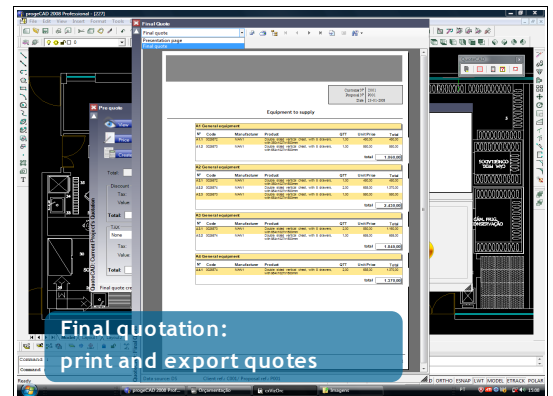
progeCAD 2008 Professional - [127]

File Edit View Insert Format Tools

Final Quote

Final quote

Presentation page

Final quote

Pre quote

Total:

Discount

Tax

Value

Total:

Tax

None

Value

Total:

Final quote cre

Equipment to supply

Contract Nº
Budget Nº
Date

#1 General equipment

| Nº | Code | Manufacturer | Product | QTT | Unit Price | Total |
|---|---|---|---|---|---|---|
| 4.1.1 | | | | 1,00 | | |
| 4.1.2 | | | | 1,00 | | |

Total

#2 General equipment

| Nº | Code | Manufacturer | Product | QTT | Unit Price | Total |
|---|---|---|---|---|---|---|
| 4.2.1 | | | | | | |
| 4.2.2 | | | | 2,00 | | |
| 4.2.3 | | | | | | |

Total

#3 General equipment

| Nº | Code | Manufacturer | Product | QTT | Unit Price | Total |
|---|---|---|---|---|---|---|
| 4.3.1 | | | | 2,00 | | |
| 4.3.2 | | | | | | |

Total

#4 General equipment

| Nº | Code | Manufacturer | Product | QTT | Unit Price | Total |
|---|---|---|---|---|---|---|
| 4.4.1 | | | | 2,00 | | |

Total

Final quotation:
print and export quotes

Command

Command

Ready

SNAP GRID ORTHO ESNAP LWT MODEL ETRACK POLAR

progeCAD 2008 Prof... Orçamentação Imagens

15:06